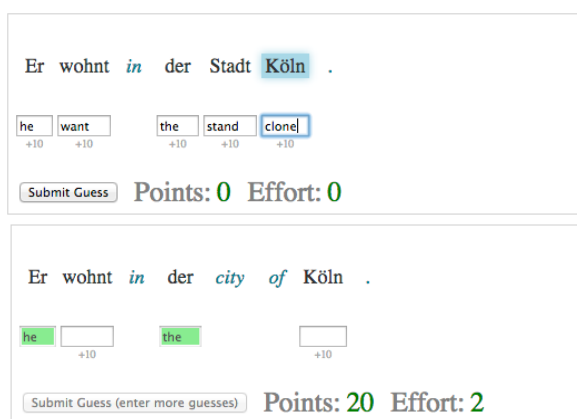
Er wohnt *in* der Stadt Köln .

he want the stand clone
+10 +10 +10 +10 +10

Submit Guess Points: 0 Effort: 0

Er wohnt *in* der *city* *of* Köln .

he the
+10 +10

Submit Guess (enter more guesses) Points: 20 Effort: 2